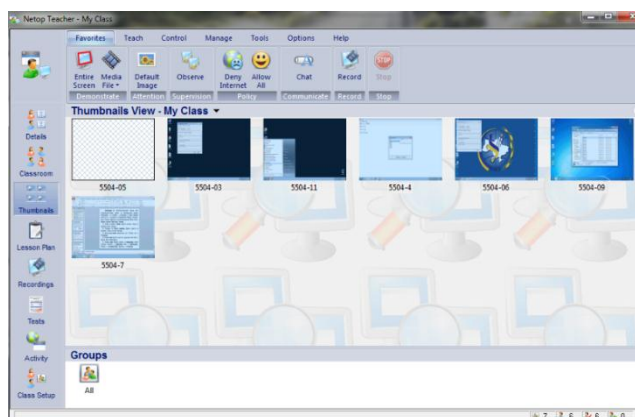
Netop Teacher - My Class

Favorites Teach Control Manage Tools Options Help

Entire Screen Media File Default Image Observe Deny Internet Allow All Chat Record Stop

Demonstrate Attention Supervision Policy Communicate Record Stop

Thumbnails View - My Class

5504-05 5504-03 5504-11 5504-4 5504-06 5504-09

5504-7

Details

Classroom

Thumbnails

Lesson Plan

Recordings

Tests

Activity

Class Setup

Groups

All

7 6 6 0